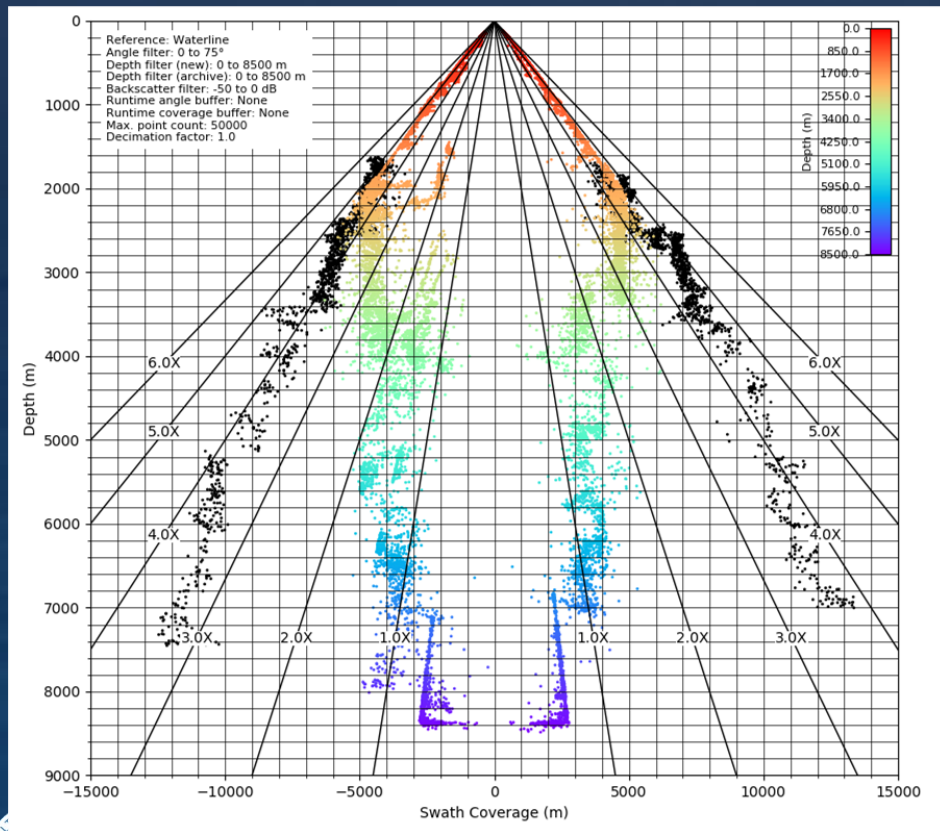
Reference: Waterline
Angle filter: 0 to 75°
Depth filter (new): 0 to 8500 m
Depth filter (archive): 0 to 8500 m
Backscatter filter: -50 to 0 dB
Runtime angle buffer: None
Runtime coverage buffer: None
Max. point count: 50000
Decimation factor: 1.0

Depth (m)
0.0
850.0
1700.0
2550.0
3400.0
4250.0
5100.0
5950.0
6800.0
7650.0
8500.0

6.0X
5.0X
4.0X
3.0X
2.0X
1.0X
1.0X
2.0X
3.0X
4.0X
5.0X
6.0X

Depth (m)
0
1000
2000
3000
4000
5000
6000
7000
8000
9000

−15000
−10000
−5000
0
5000
10000
15000
Swath Coverage (m)